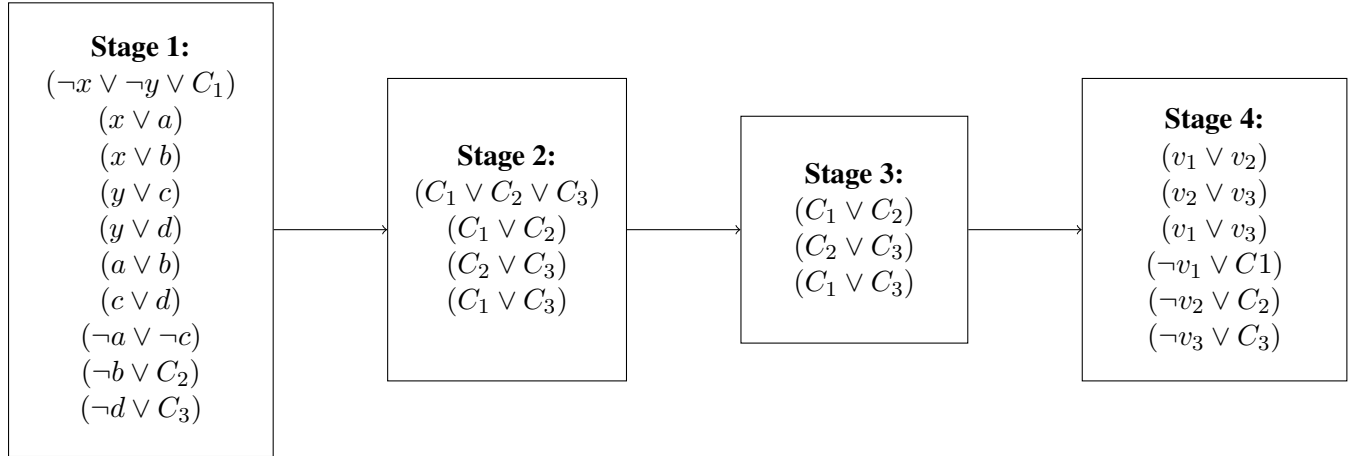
**Stage 1:**
$(\neg x \vee \neg y \vee C_1)$
$(x \vee a)$
$(x \vee b)$
$(y \vee c)$
$(y \vee d)$
$(a \vee b)$
$(c \vee d)$
$(\neg a \vee \neg c)$
$(\neg b \vee C_2)$
$(\neg d \vee C_3)$

**Stage 2:**
$(C_1 \vee C_2 \vee C_3)$
$(C_1 \vee C_2)$
$(C_2 \vee C_3)$
$(C_1 \vee C_3)$

**Stage 3:**
$(C_1 \vee C_2)$
$(C_2 \vee C_3)$
$(C_1 \vee C_3)$

**Stage 4:**
$(v_1 \vee v_2)$
$(v_2 \vee v_3)$
$(v_1 \vee v_3)$
$(\neg v_1 \vee C1)$
$(\neg v_2 \vee C_2)$
$(\neg v_3 \vee C_3)$